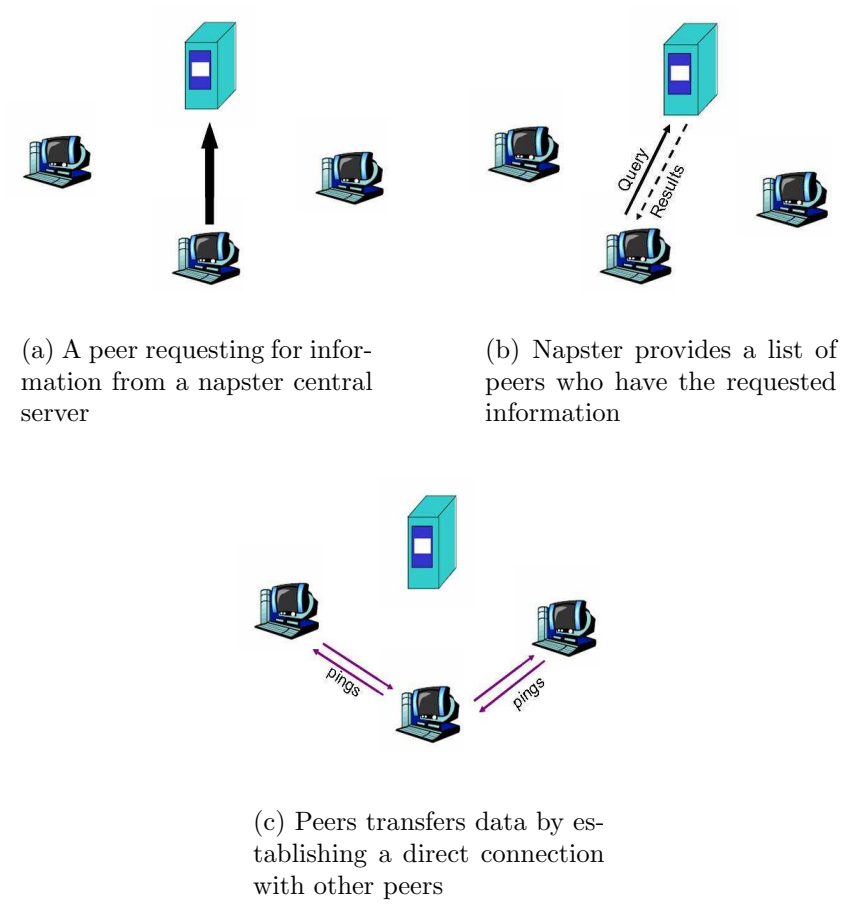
Query

Results

(a) A peer requesting for information from a napster central server

(b) Napster provides a list of peers who have the requested information

pings

pings

(c) Peers transfers data by establishing a direct connection with other peers